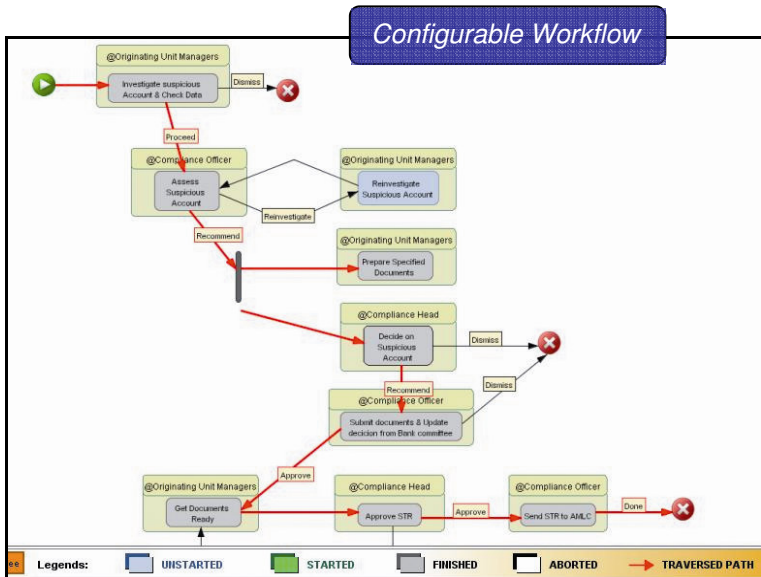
Configurable Workflow

@Originating Unit Managers
Investigate suspicious Account & Check Data
Dismiss
Proceed
@Compliance Officer
Assess Suspicious Account
@Originating Unit Managers
Reinvestigate Suspicious Account
Reinvestigate
Recommend
@Originating Unit Managers
Prepare Specified Documents
@Compliance Head
Decide on Suspicious Account
Dismiss
Recommend
Dismiss
@Compliance Officer
Submit documents & Update decision from Bank committee
Approve
@Originating Unit Managers
Get Documents Ready
@Compliance Head
Approve STR
Approve
@Compliance Officer
Send STR to AMLC
Done

ee
Legends: UNSTARTED STARTED FINISHED ABORTED TRAVERSED PATH